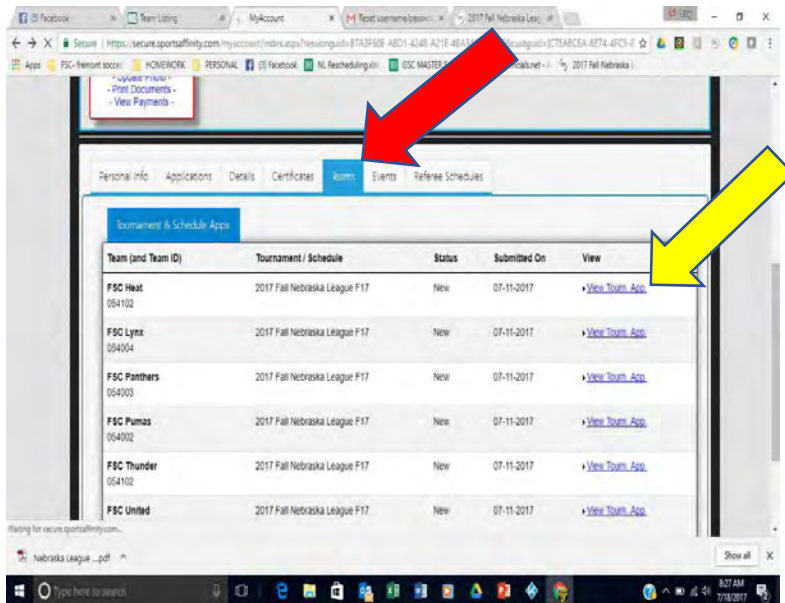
(3) Facebook | Team Listing | MyAccount | Reset username/passw | 2017 Fall Nebraska Leag

Secure | https://secure.sportsaffinity.com/myaccount/index.aspx?sessionguid=87A3F60E-A8D1-4248-A21E-4EA1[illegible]&custguid={C7EA8CEA-8E74-4FC5-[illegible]

Apps | FSC- fremont soccer | HOMEWORK | PERSONAL | (3) Facebook | NL Reschedulingxlsx | GSC MASTER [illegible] | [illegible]icials.net - | 2017 Fall Nebraska L

- Update Photo -
- Print Documents -
- View Payments -

Personal Info | Applications | Details | Certificates | Teams | Events | Referee Schedules

Tournament & Schedule Apps

| Team (and Team ID) | Tournament / Schedule | Status | Submitted On | View |
|---|---|---|---|---|
| FSC Heat 054102 | 2017 Fall Nebraska League F17 | New | 07-11-2017 | View Tourn. App. |
| FSC Lynx 054004 | 2017 Fall Nebraska League F17 | New | 07-11-2017 | View Tourn. App. |
| FSC Panthers 054003 | 2017 Fall Nebraska League F17 | New | 07-11-2017 | View Tourn. App. |
| FSC Pumas 054002 | 2017 Fall Nebraska League F17 | New | 07-11-2017 | View Tourn. App. |
| FSC Thunder 054102 | 2017 Fall Nebraska League F17 | New | 07-11-2017 | View Tourn. App. |
| FSC United | 2017 Fall Nebraska League F17 | New | 07-11-2017 | View Tourn. App. |

Waiting for secure.sportsaffinity.com...

Nebraska League ....pdf

Show all

Type here to search

8:27 AM
7/18/2017